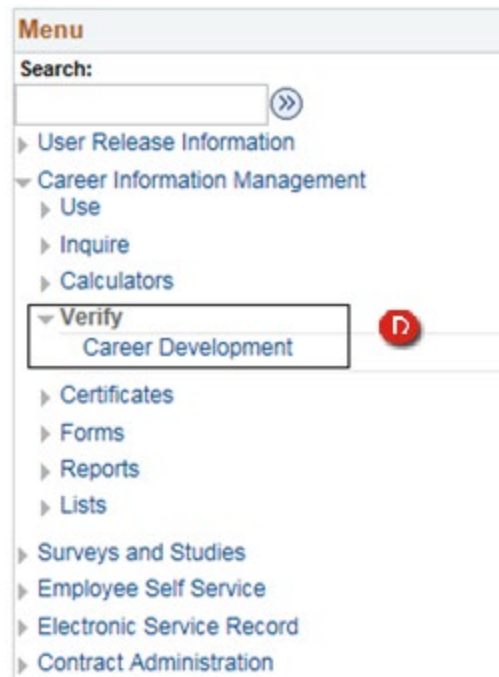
Menu

Search:

User Release Information

Career Information Management

Use

Inquire

Calculators

Verify

Career Development

D

Certificates

Forms

Reports

Lists

Surveys and Studies

Employee Self Service

Electronic Service Record

Contract Administration